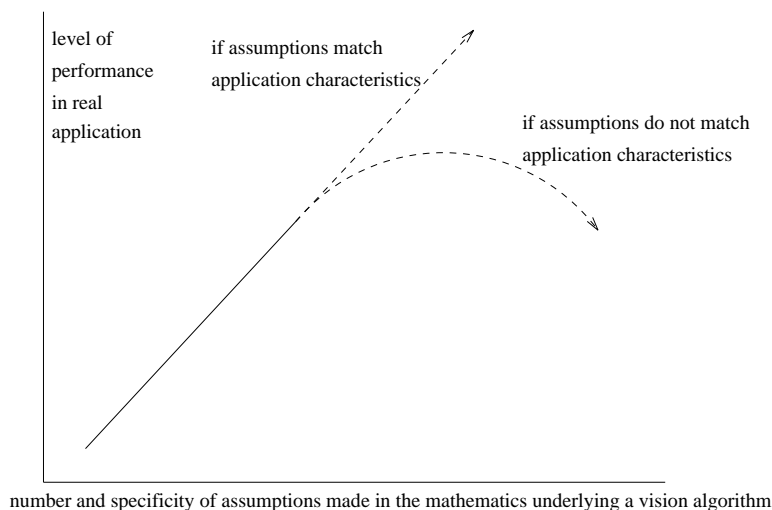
level of performance in real application

if assumptions match application characteristics

if assumptions do not match application characteristics

number and specificity of assumptions made in the mathematics underlying a vision algorithm